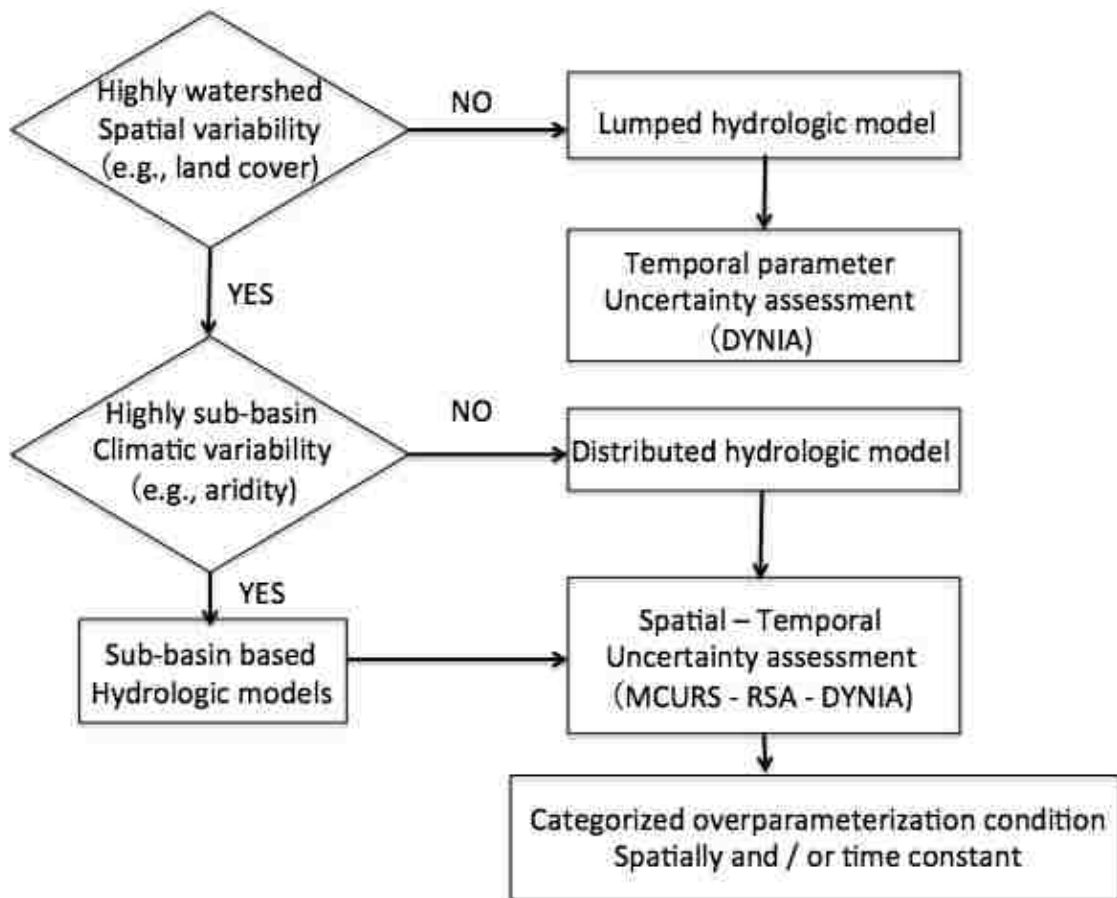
Highly watershed Spatial variability (e.g., land cover)

NO

Lumped hydrologic model

Temporal parameter Uncertainty assessment (DYNIA)

YES

Highly sub-basin Climatic variability (e.g., aridity)

NO

Distributed hydrologic model

YES

Sub-basin based Hydrologic models

Spatial – Temporal Uncertainty assessment (MCURS - RSA - DYNIA)

Categorized overparameterization condition Spatially and / or time constant